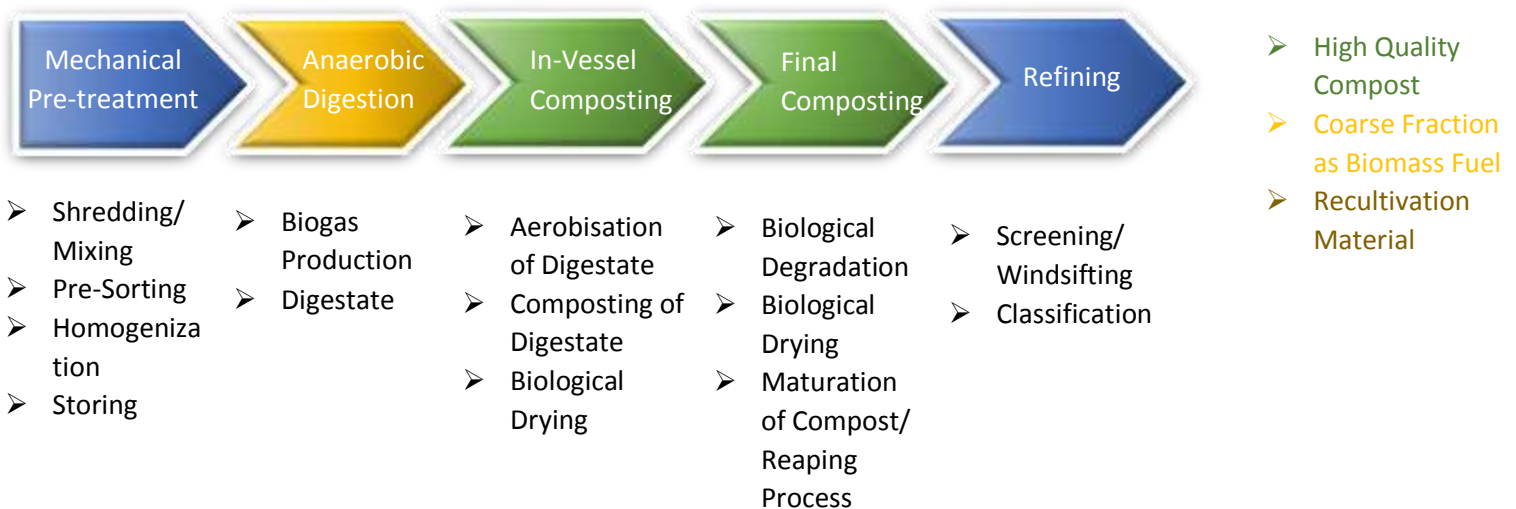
Mechanical Pre-treatment

Anaerobic Digestion

In-Vessel Composting

Final Composting

Refining

➢ High Quality Compost
➢ Coarse Fraction as Biomass Fuel
➢ Recultivation Material

➢ Shredding/ Mixing
➢ Pre-Sorting
➢ Homogeniza tion
➢ Storing

➢ Biogas Production
➢ Digestate

➢ Aerobisation of Digestate
➢ Composting of Digestate
➢ Biological Drying

➢ Biological Degradation
➢ Biological Drying
➢ Maturation of Compost/ Reaping Process

➢ Screening/ Windsifting
➢ Classification